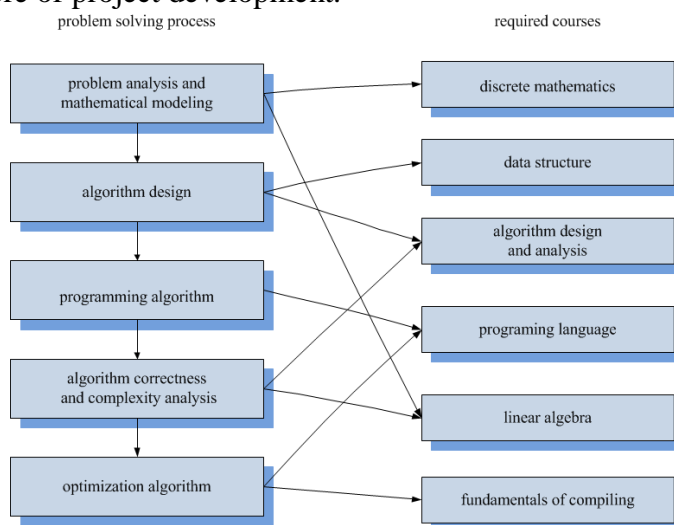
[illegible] of project development.

problem solving process

required courses

problem analysis and mathematical modeling

algorithm design

programming algorithm

algorithm correctness and complexity analysis

optimization algorithm

discrete mathematics

data structure

algorithm design and analysis

programing language

linear algebra

fundamentals of compiling